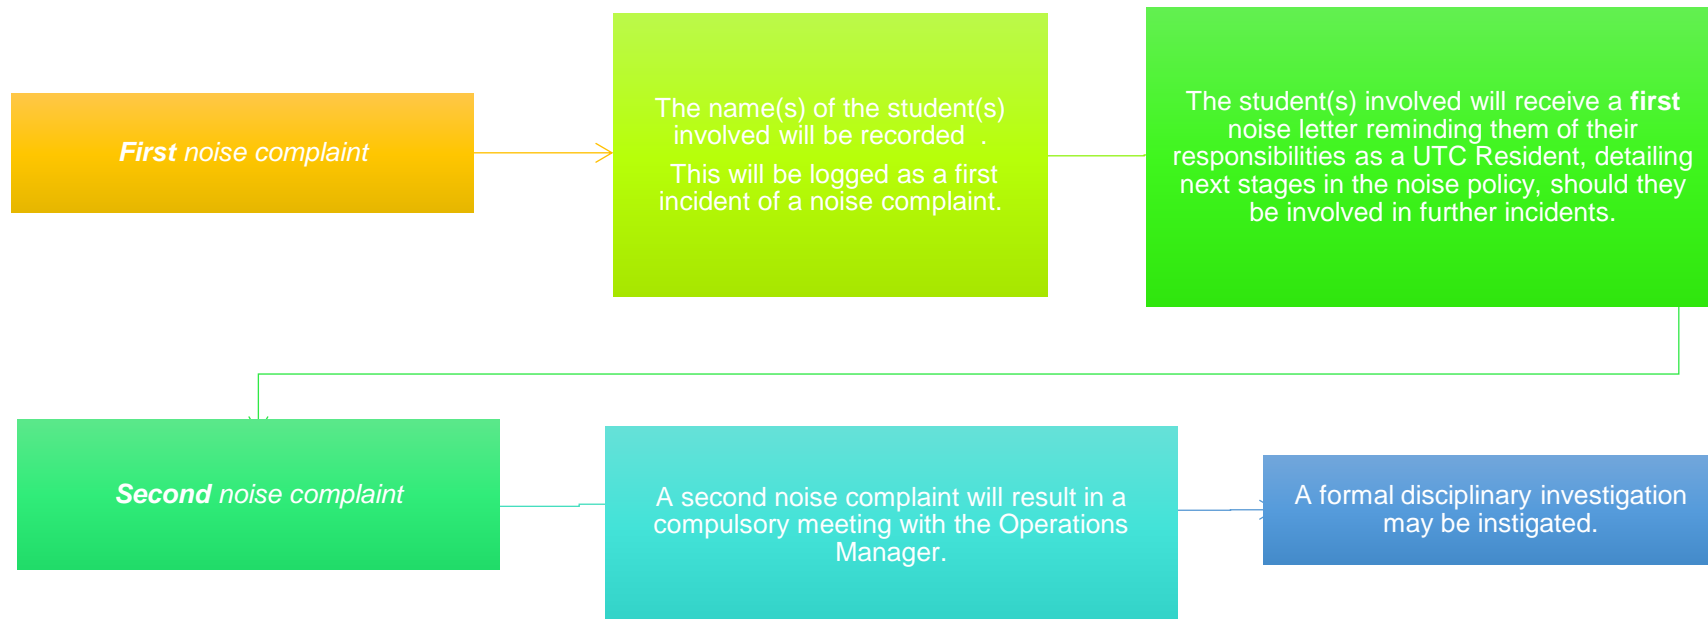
**First** noise complaint

The name(s) of the student(s) involved will be recorded .

This will be logged as a first incident of a noise complaint.

The student(s) involved will receive a **first** noise letter reminding them of their responsibilities as a UTC Resident, detailing next stages in the noise policy, should they be involved in further incidents.

**Second** noise complaint

A second noise complaint will result in a compulsory meeting with the Operations Manager.

A formal disciplinary investigation may be instigated.